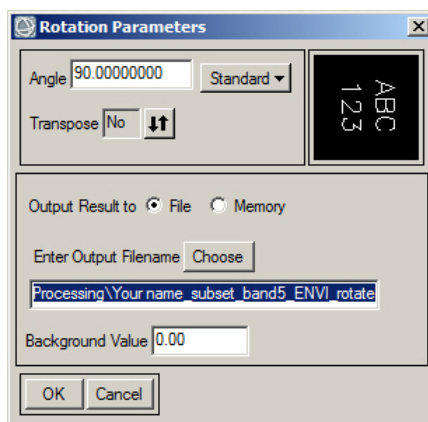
Rotation Parameters

Angle 90.00000000 Standard

Transpose No

ABC
123

Output Result to File Memory

Enter Output Filename Choose

Processing\Your name_subset_band5_ENVI_rotate

Background Value 0.00

OK Cancel